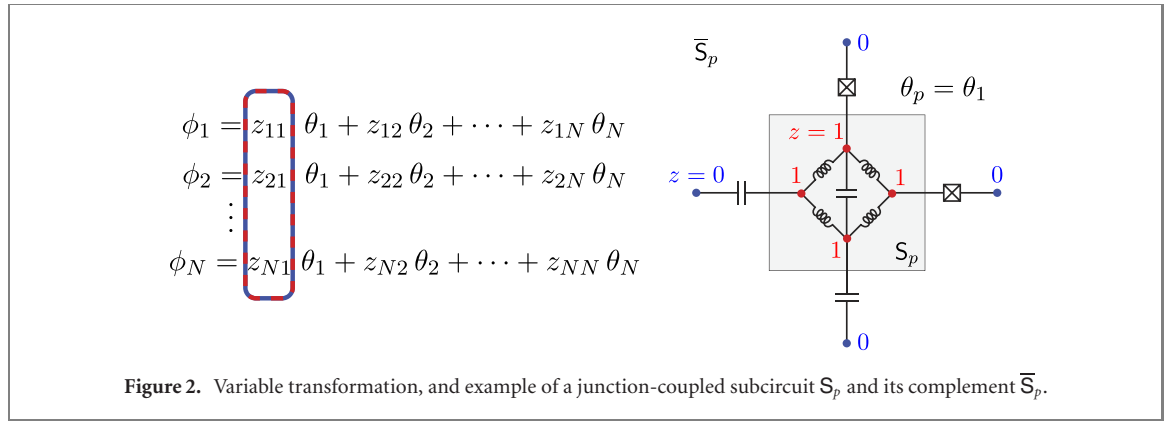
$\phi_1 = z_{11}\,\theta_1 + z_{12}\,\theta_2 + \cdots + z_{1N}\,\theta_N$
$\phi_2 = z_{21}\,\theta_1 + z_{22}\,\theta_2 + \cdots + z_{2N}\,\theta_N$
$\vdots$
$\phi_N = z_{N1}\,\theta_1 + z_{N2}\,\theta_2 + \cdots + z_{NN}\,\theta_N$

$\overline{\mathsf{S}}_p$

0

$\theta_p = \theta_1$

$z = 1$

$z = 0$

1

1

0

1

$\mathsf{S}_p$

0

**Figure 2.** Variable transformation, and example of a junction-coupled subcircuit $\mathsf{S}_p$ and its complement $\overline{\mathsf{S}}_p$.